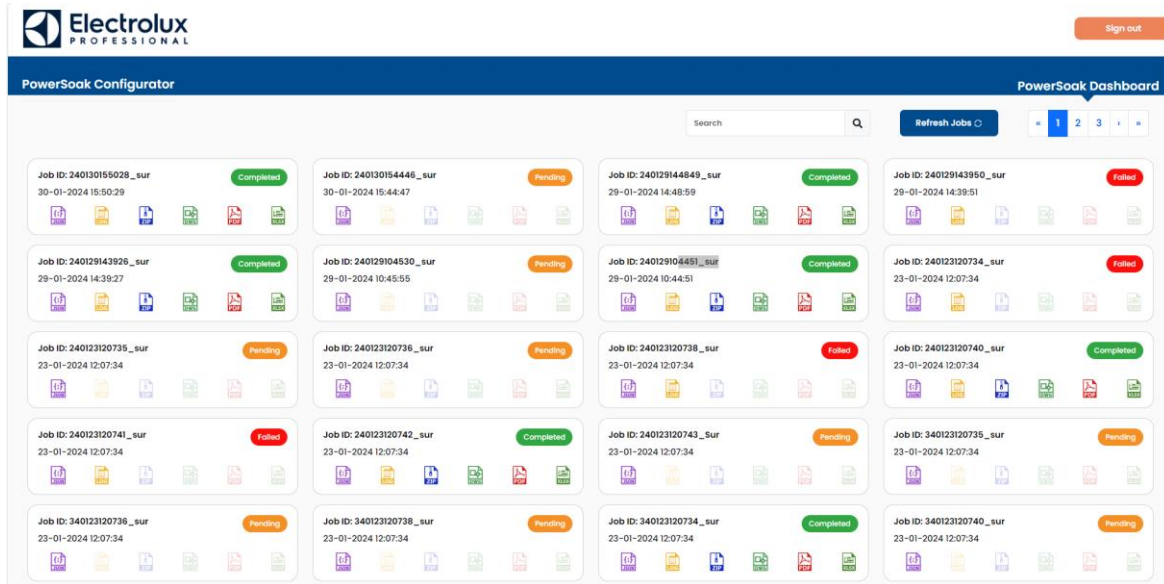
Electrolux
PROFESSIONAL

Sign out

PowerSoak Configurator

PowerSoak Dashboard

Search

Refresh Jobs

« 1 2 3 › »

Job ID: 240130155028_sur
Completed
30-01-2024 15:50:29

Job ID: 240130154446_sur
Pending
30-01-2024 15:44:47

Job ID: 240129144849_sur
Completed
29-01-2024 14:48:59

Job ID: 240129143950_sur
Failed
29-01-2024 14:39:51

Job ID: 240129143926_sur
Completed
29-01-2024 14:39:27

Job ID: 240129104530_sur
Pending
29-01-2024 10:45:55

Job ID: 240129104451_sur
Completed
29-01-2024 10:44:51

Job ID: 240123120734_sur
Failed
23-01-2024 12:07:34

Job ID: 240123120735_sur
Pending
23-01-2024 12:07:34

Job ID: 240123120736_sur
Pending
23-01-2024 12:07:34

Job ID: 240123120738_sur
Failed
23-01-2024 12:07:34

Job ID: 240123120740_sur
Completed
23-01-2024 12:07:34

Job ID: 240123120741_sur
Failed
23-01-2024 12:07:34

Job ID: 240123120742_sur
Completed
23-01-2024 12:07:34

Job ID: 240123120743_sur
Pending
23-01-2024 12:07:34

Job ID: 340123120735_sur
Pending
23-01-2024 12:07:34

Job ID: 340123120736_sur
Pending
23-01-2024 12:07:34

Job ID: 340123120738_sur
Pending
23-01-2024 12:07:34

Job ID: 340123120734_sur
Completed
23-01-2024 12:07:34

Job ID: 340123120740_sur
Pending
23-01-2024 12:07:34